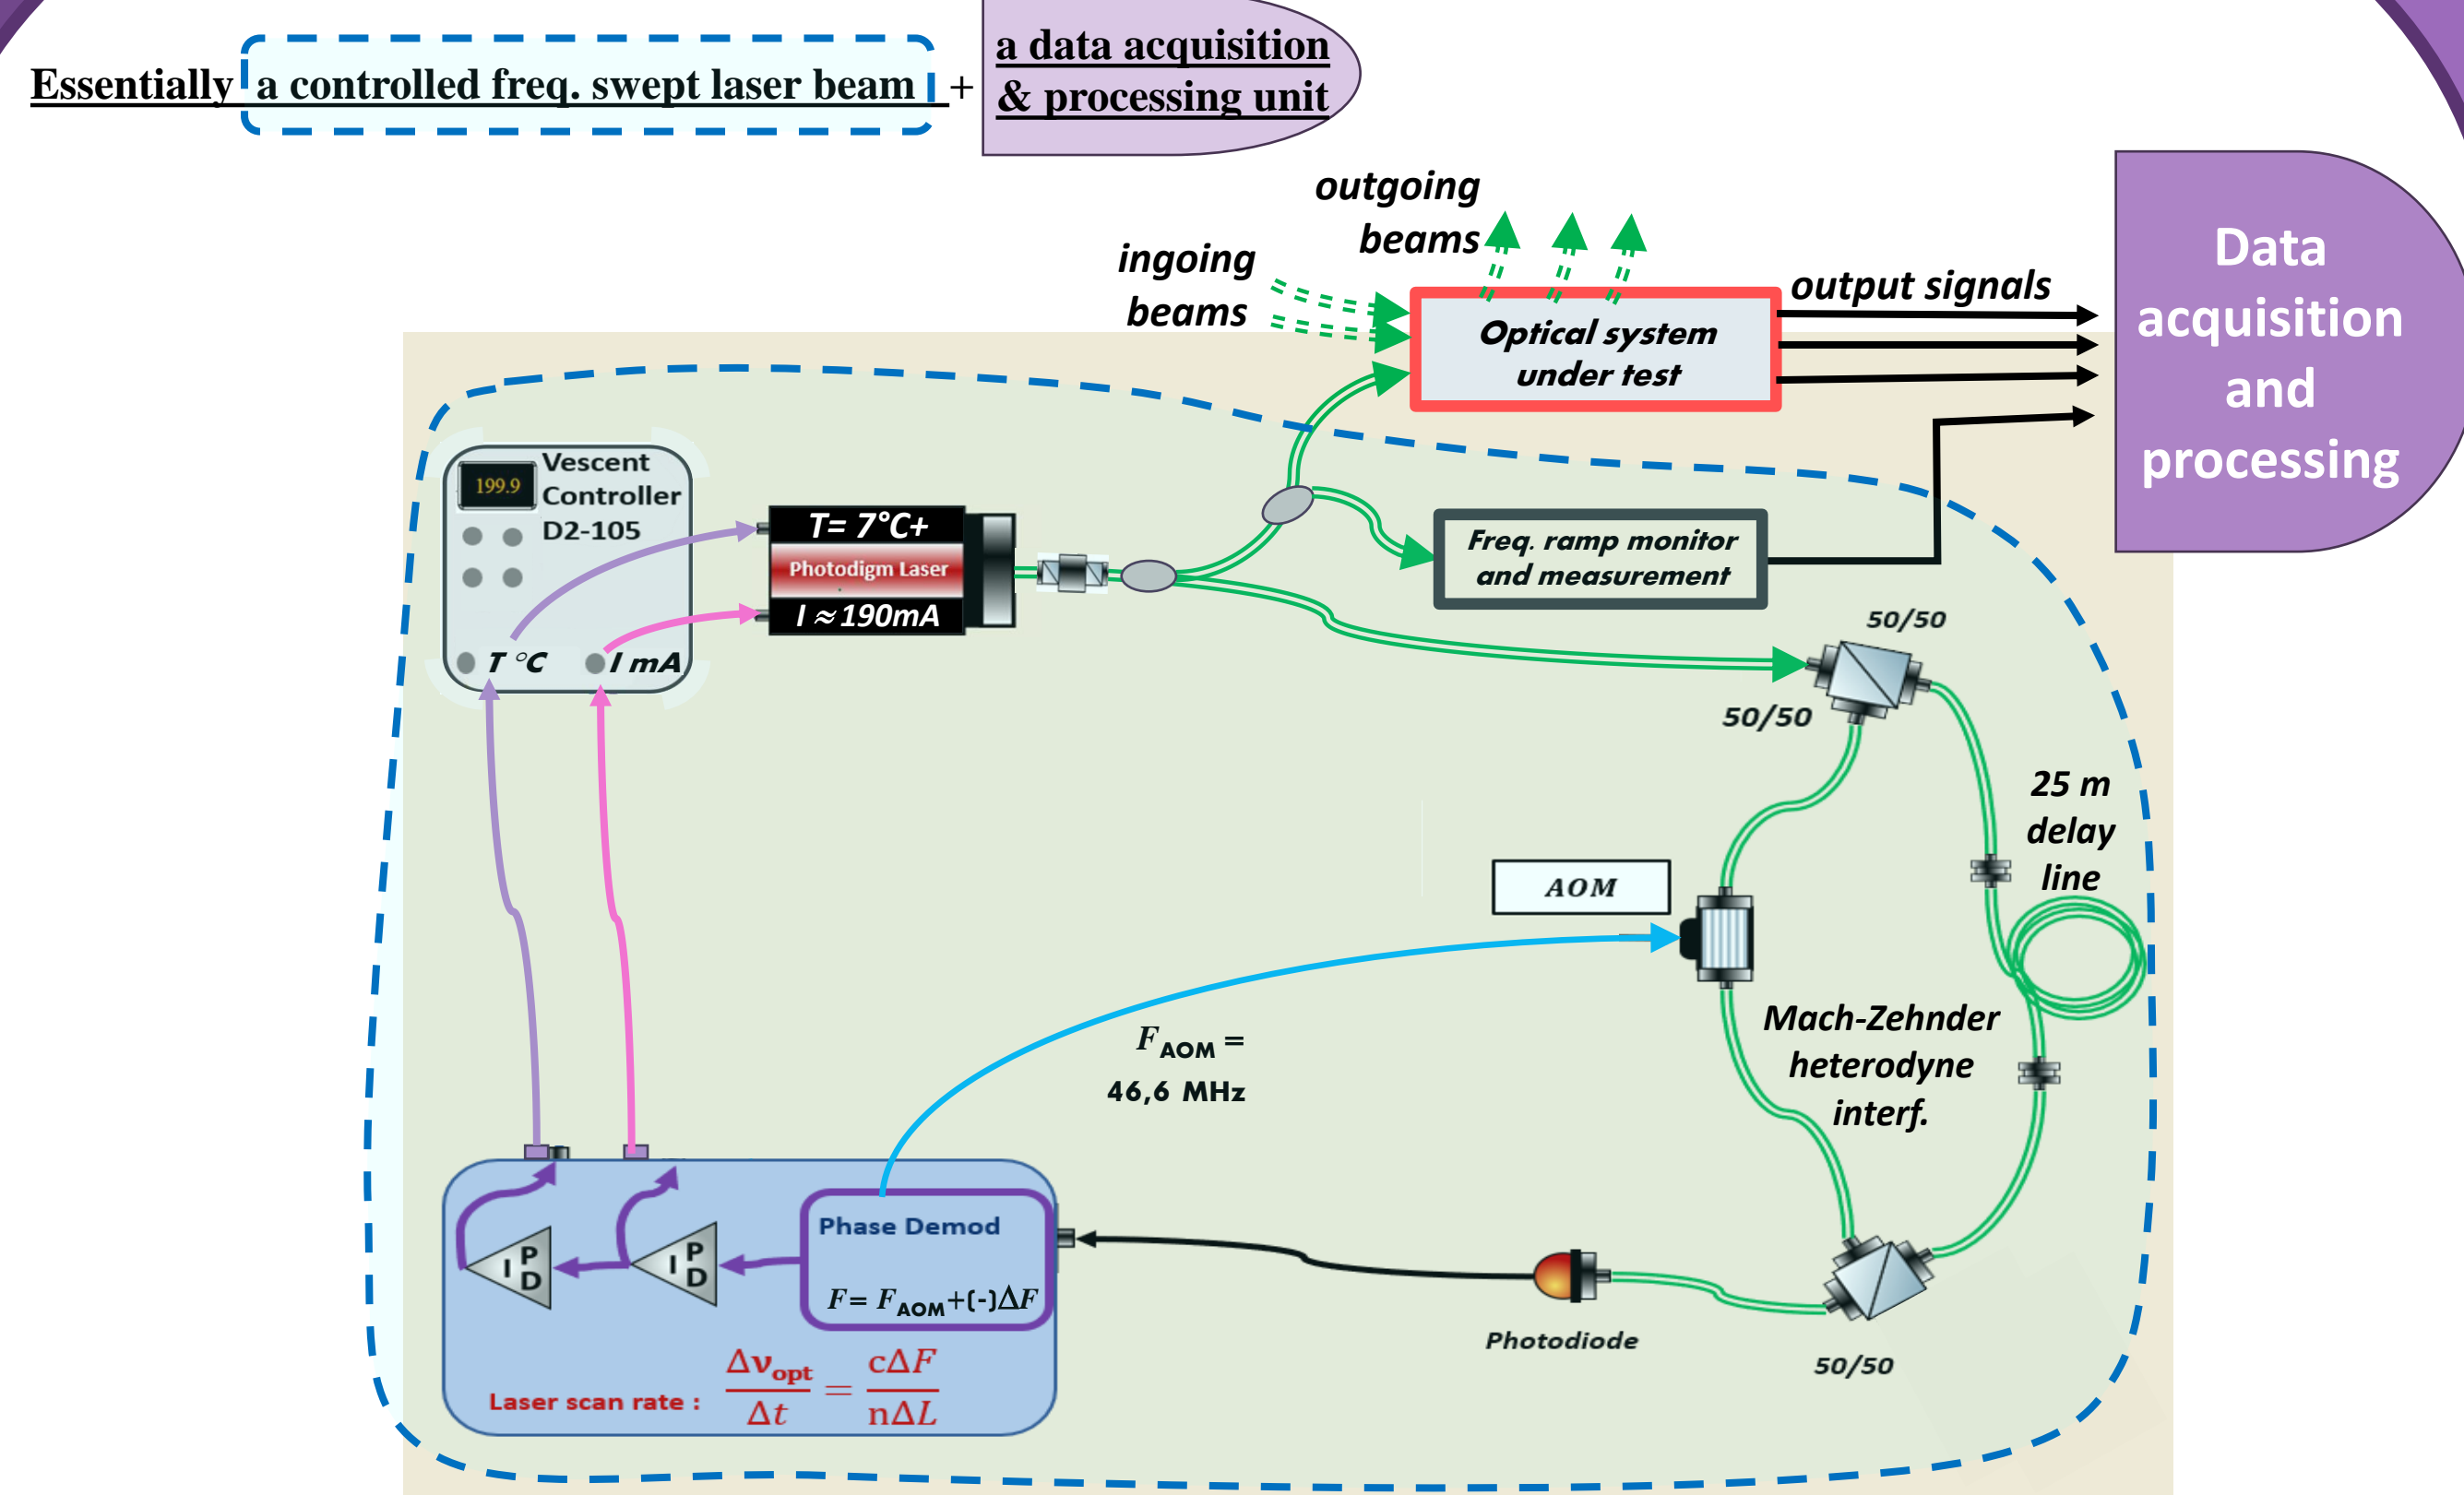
Essentially a controlled freq. swept laser beam + a data acquisition & processing unit

outgoing beams

ingoing beams

Optical system under test

output signals

Data acquisition and processing

199.9

Vescent Controller D2-105

T= 7°C+

Photodigm Laser

I ≈190mA

T °C

I mA

Freq. ramp monitor and measurement

50/50

50/50

25 m delay line

AOM

Mach-Zehnder heterodyne interf.

$F_{AOM}$ = 46,6 MHz

Phase Demod

$F = F_{AOM}$+(-)$\Delta F$

P I D

P I D

Laser scan rate : $\frac{\Delta\nu_{opt}}{\Delta t} = \frac{c\Delta F}{n\Delta L}$

Photodiode

50/50